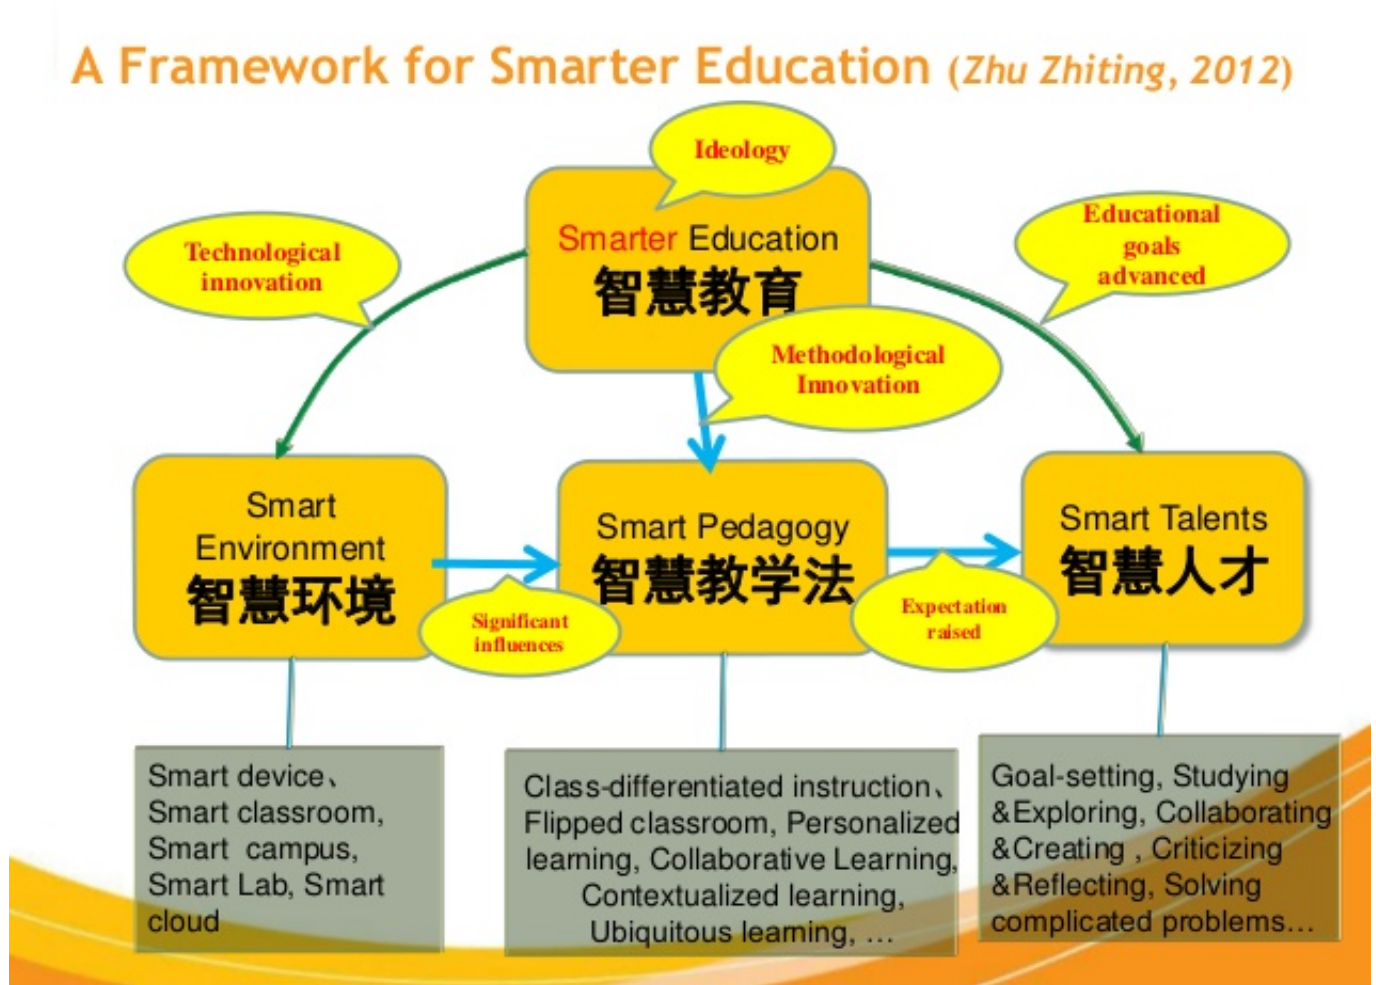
A Framework for Smarter Education (Zhu Zhiting, 2012)

Ideology

Smarter Education
智慧教育

Technological innovation

Educational goals advanced

Methodological Innovation

Smart Environment
智慧环境

Significant influences

Smart Pedagogy
智慧教学法

Expectation raised

Smart Talents
智慧人才

Smart device、Smart classroom, Smart campus, Smart Lab, Smart cloud

Class-differentiated instruction、Flipped classroom, Personalized learning, Collaborative Learning, Contextualized learning, Ubiquitous learning, …

Goal-setting, Studying &Exploring, Collaborating &Creating , Criticizing &Reflecting, Solving complicated problems…